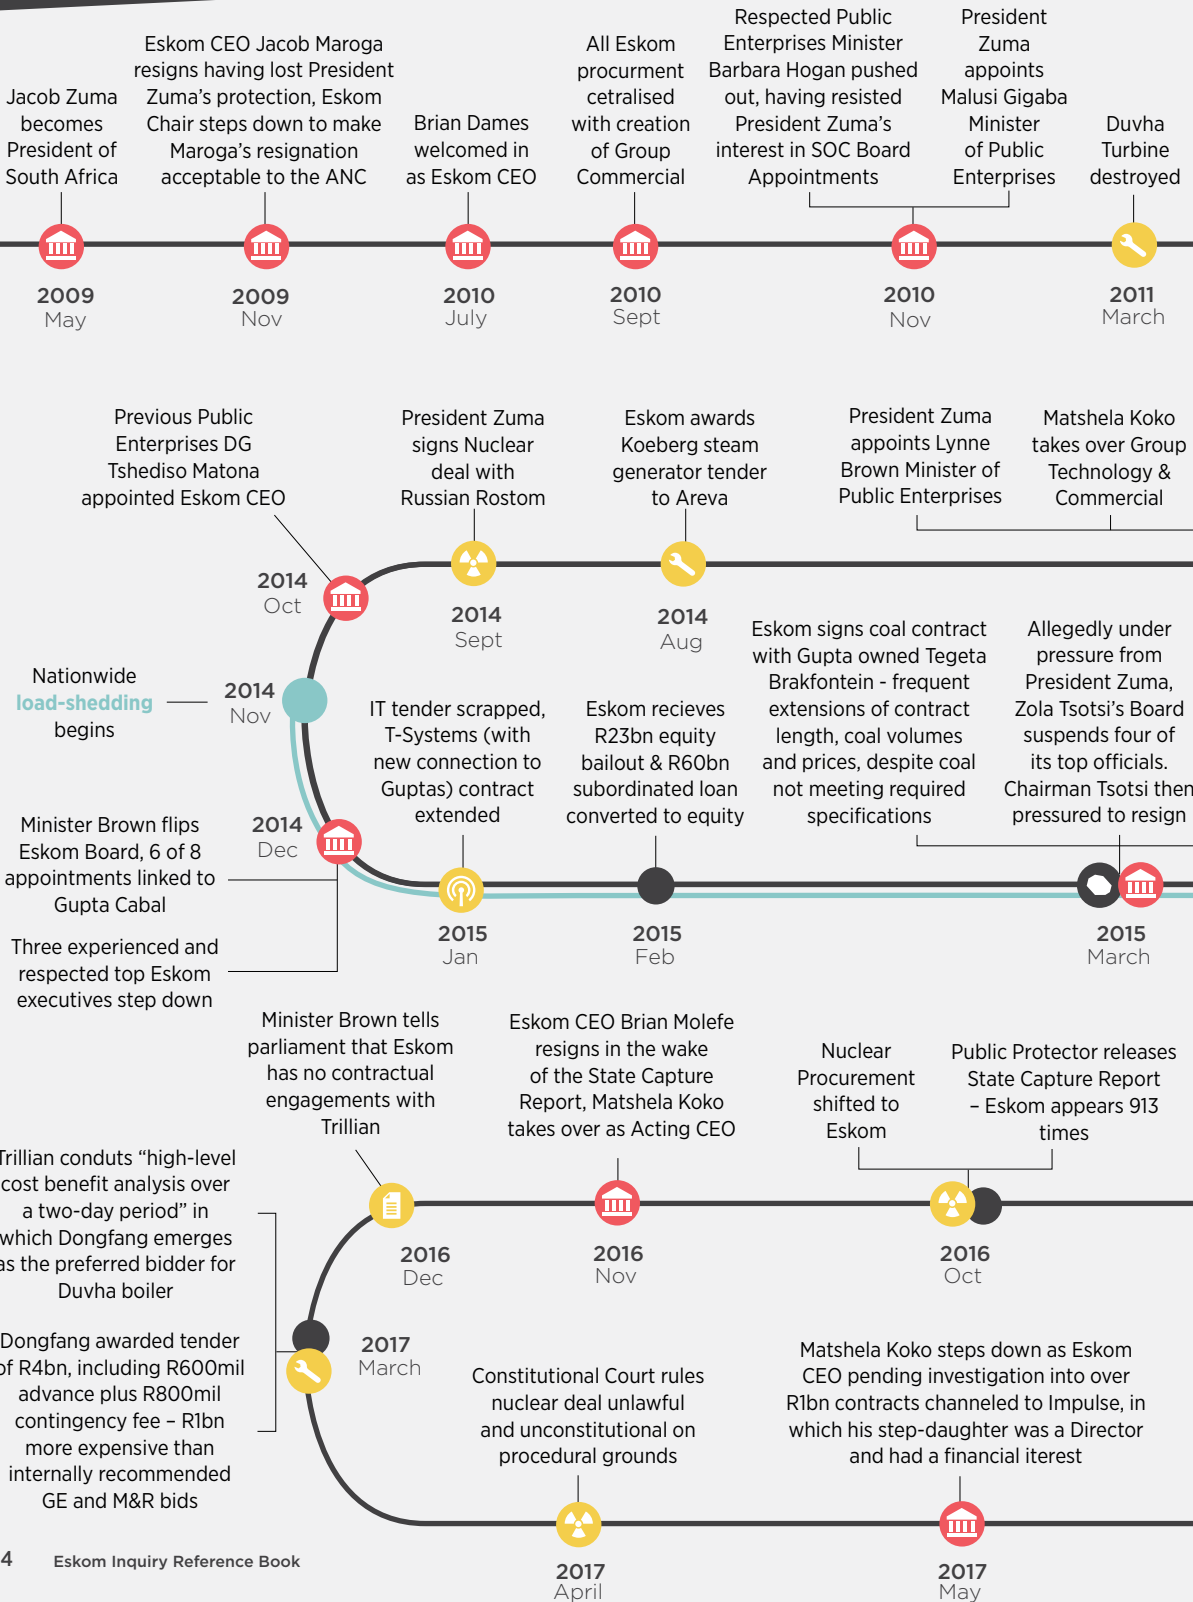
Jacob Zuma becomes President of South Africa
2009
May

Eskom CEO Jacob Maroga resigns having lost President Zuma's protection, Eskom Chair steps down to make Maroga's resignation acceptable to the ANC
2009
Nov

Brian Dames welcomed in as Eskom CEO
2010
July

All Eskom procurment cetralised with creation of Group Commercial
2010
Sept

Respected Public Enterprises Minister Barbara Hogan pushed out, having resisted President Zuma's interest in SOC Board Appointments

President Zuma appoints Malusi Gigaba Minister of Public Enterprises
2010
Nov

Duvha Turbine destroyed
2011
March

Previous Public Enterprises DG Tshediso Matona appointed Eskom CEO
2014
Oct

President Zuma signs Nuclear deal with Russian Rostom
2014
Sept

Eskom awards Koeberg steam generator tender to Areva
2014
Aug

President Zuma appoints Lynne Brown Minister of Public Enterprises

Matshela Koko takes over Group Technology & Commercial

Nationwide load-shedding begins
2014
Nov

IT tender scrapped, T-Systems (with new connection to Guptas) contract extended

Eskom recieves R23bn equity bailout & R60bn subordinated loan converted to equity

Eskom signs coal contract with Gupta owned Tegeta Brakfontein - frequent extensions of contract length, coal volumes and prices, despite coal not meeting required specifications

Allegedly under pressure from President Zuma, Zola Tsotsi's Board suspends four of its top officials. Chairman Tsotsi then pressured to resign

Minister Brown flips Eskom Board, 6 of 8 appointments linked to Gupta Cabal
2014
Dec

Three experienced and respected top Eskom executives step down

2015
Jan

2015
Feb

2015
March

Minister Brown tells parliament that Eskom has no contractual engagements with Trillian

Eskom CEO Brian Molefe resigns in the wake of the State Capture Report, Matshela Koko takes over as Acting CEO

Nuclear Procurement shifted to Eskom

Public Protector releases State Capture Report – Eskom appears 913 times

rillian conduts "high-level cost benefit analysis over a two-day period" in which Dongfang emerges as the preferred bidder for Duvha boiler

2016
Dec

2016
Nov

2016
Oct

Dongfang awarded tender of R4bn, including R600mil advance plus R800mil contingency fee – R1bn more expensive than internally recommended GE and M&R bids

2017
March

Constitutional Court rules nuclear deal unlawful and unconstitutional on procedural grounds

Matshela Koko steps down as Eskom CEO pending investigation into over R1bn contracts channeled to Impulse, in which his step-daughter was a Director and had a financial iterest

2017
April

2017
May

4 Eskom Inquiry Reference Book